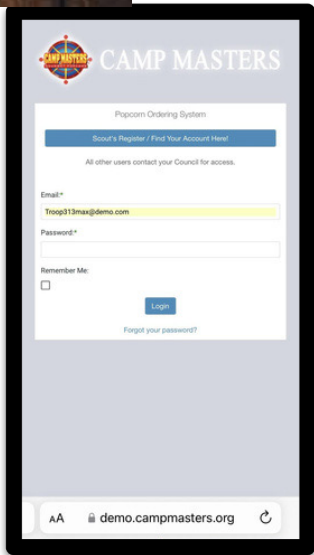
CAMP MASTERS CAMP MASTERS

Popcorn Ordering System

Scout's Register / Find Your Account Here!

All other users contact your Council for access.

Email:*

Troop313max@demo.com

Password:*

Remember Me:

Login

Forgot your password?

AA demo.campmasters.org